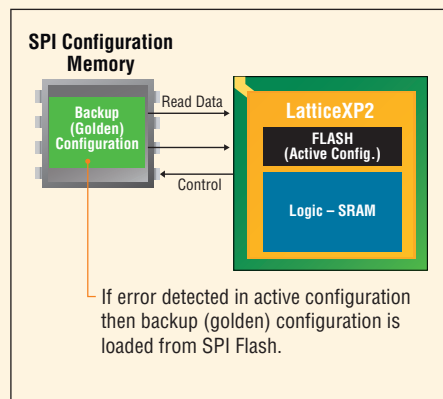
SPI Configuration Memory

Backup (Golden) Configuration

Read Data

Control

LatticeXP2

FLASH (Active Config.)

Logic – SRAM

If error detected in active configuration then backup (golden) configuration is loaded from SPI Flash.